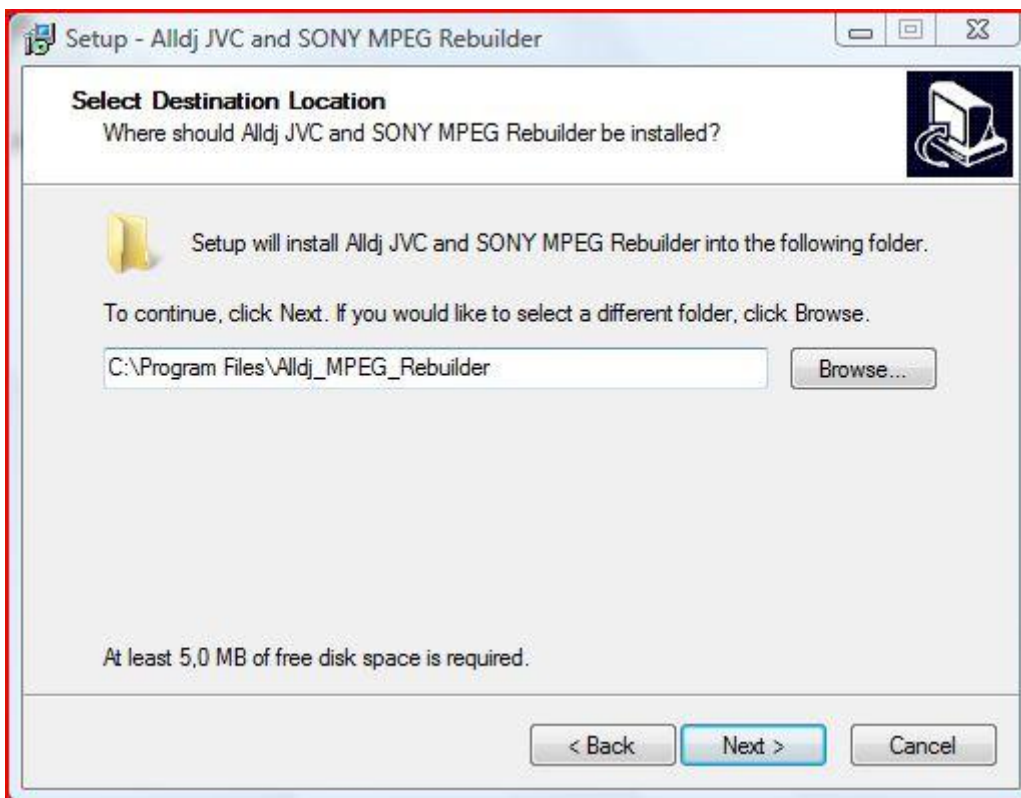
Setup - Alldj JVC and SONY MPEG Rebuilder

Select Destination Location
Where should Alldj JVC and SONY MPEG Rebuilder be installed?

Setup will install Alldj JVC and SONY MPEG Rebuilder into the following folder.

To continue, click Next. If you would like to select a different folder, click Browse.

C:\Program Files\Alldj_MPEG_Rebuilder

Browse...

At least 5,0 MB of free disk space is required.

< Back

Next >

Cancel